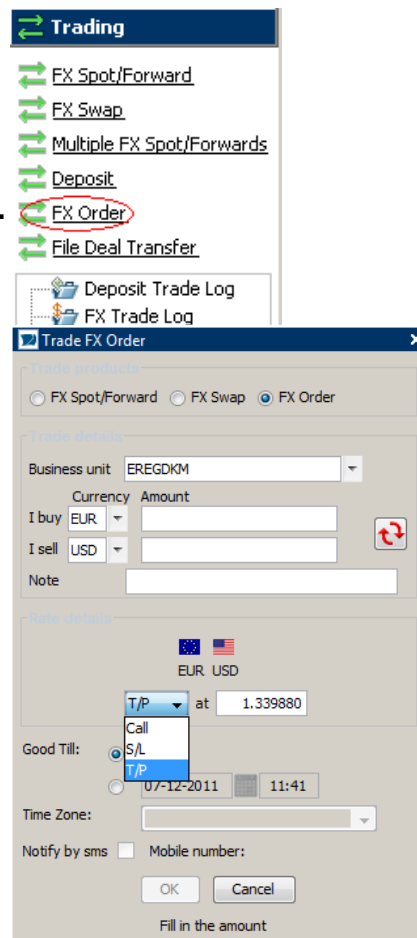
Trading

FX Spot/Forward

FX Swap

Multiple FX Spot/Forwards

Deposit

FX Order

File Deal Transfer

Deposit Trade Log

FX Trade Log

Trade FX Order

Trade products

FX Spot/Forward FX Swap FX Order

Trade details

Business unit EREGDKM

Currency Amount

I buy EUR

I sell USD

Note

Rate details

EUR USD

T/P at 1.339880

Call
S/L
T/P

Good Till:

07-12-2011 11:41

Time Zone:

Notify by sms Mobile number:

OK Cancel

Fill in the amount